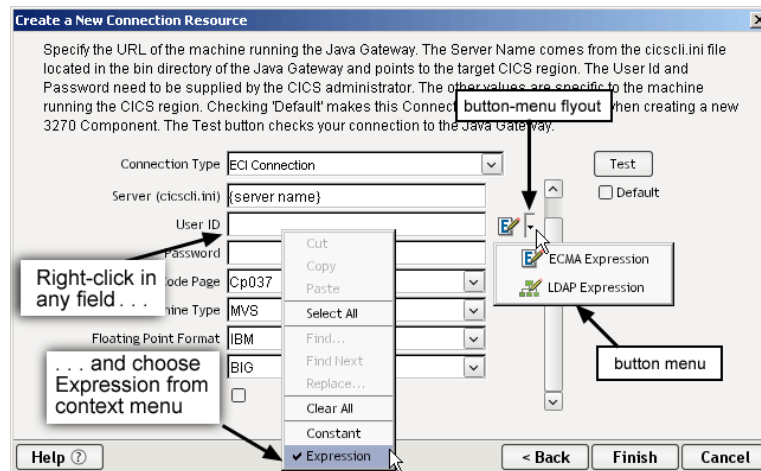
Create a New Connection Resource

Specify the URL of the machine running the Java Gateway. The Server Name comes from the cicscli.ini file located in the bin directory of the Java Gateway and points to the target CICS region. The User Id and Password need to be supplied by the CICS administrator. The other values are specific to the machine running the CICS region. Checking 'Default' makes this Connect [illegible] when creating a new 3270 Component. The Test button checks your connection to the Java Gateway.

button-menu flyout

Connection Type ECI Connection

Test

Server (cicscli.ini) {server name}

Default

User ID

Password

Code Page Cp037

Machine Type MVS

Floating Point Format IBM

BIG

Right-click in any field . . .

. . . and choose Expression from context menu

Cut
Copy
Paste
Select All
Find...
Find Next
Replace...
Clear All
Constant
✔ Expression

ECMA Expression
LDAP Expression

button menu

Help

< Back

Finish

Cancel